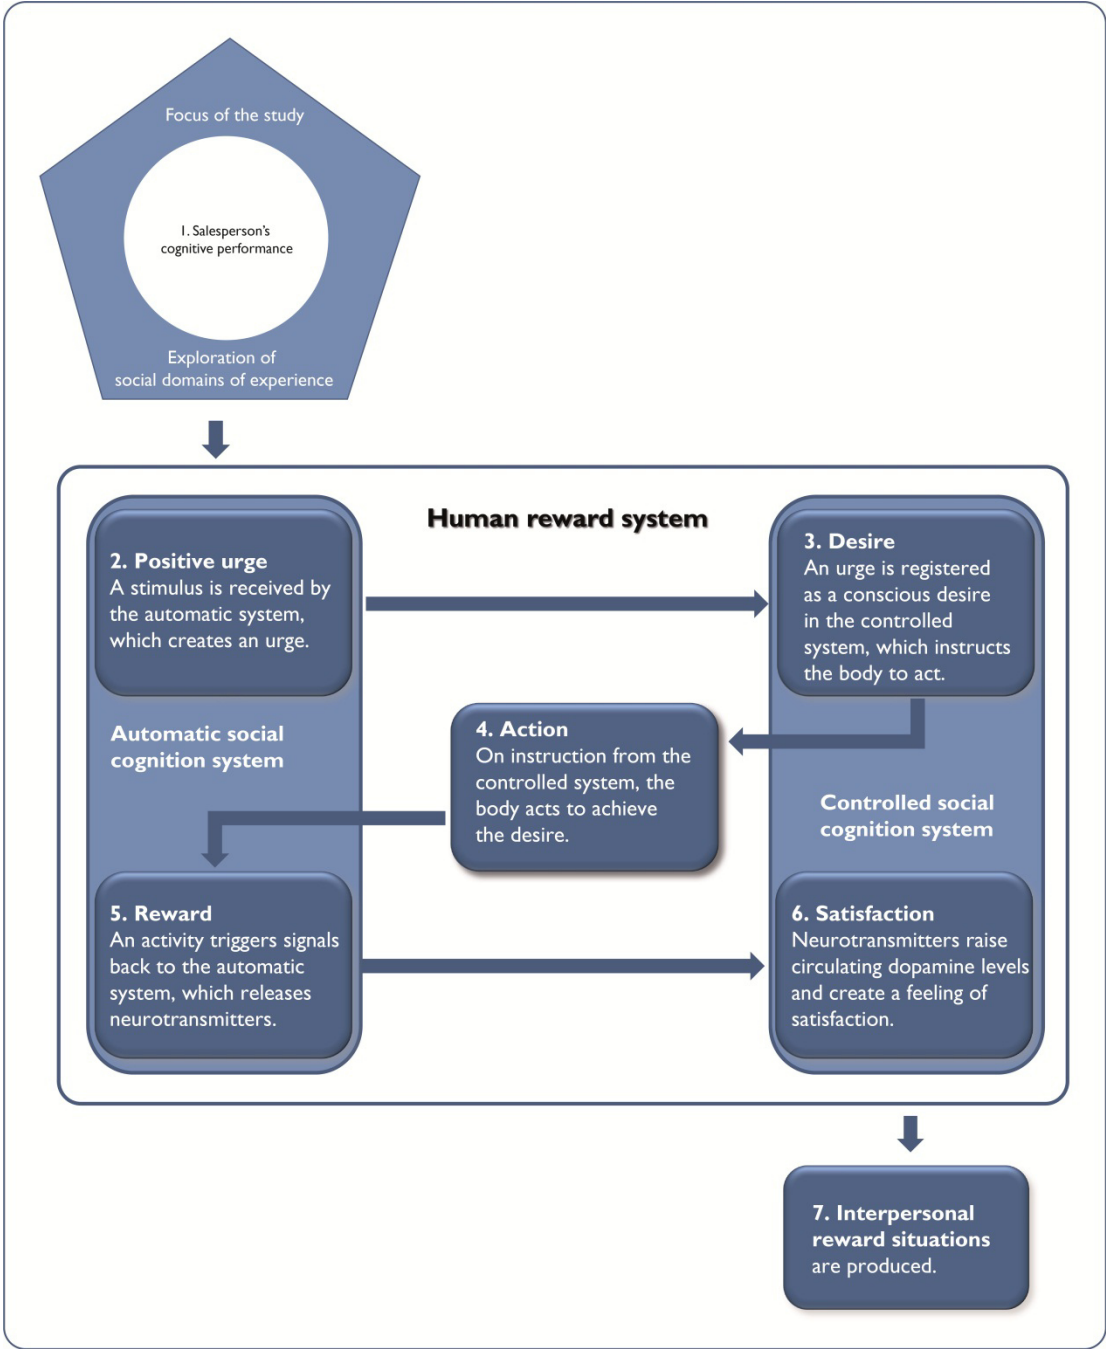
Focus of the study

1. Salesperson's cognitive performance

Exploration of social domains of experience

Human reward system

2. Positive urge
A stimulus is received by the automatic system, which creates an urge.

3. Desire
An urge is registered as a conscious desire in the controlled system, which instructs the body to act.

Automatic social cognition system

4. Action
On instruction from the controlled system, the body acts to achieve the desire.

Controlled social cognition system

5. Reward
An activity triggers signals back to the automatic system, which releases neurotransmitters.

6. Satisfaction
Neurotransmitters raise circulating dopamine levels and create a feeling of satisfaction.

7. Interpersonal reward situations are produced.